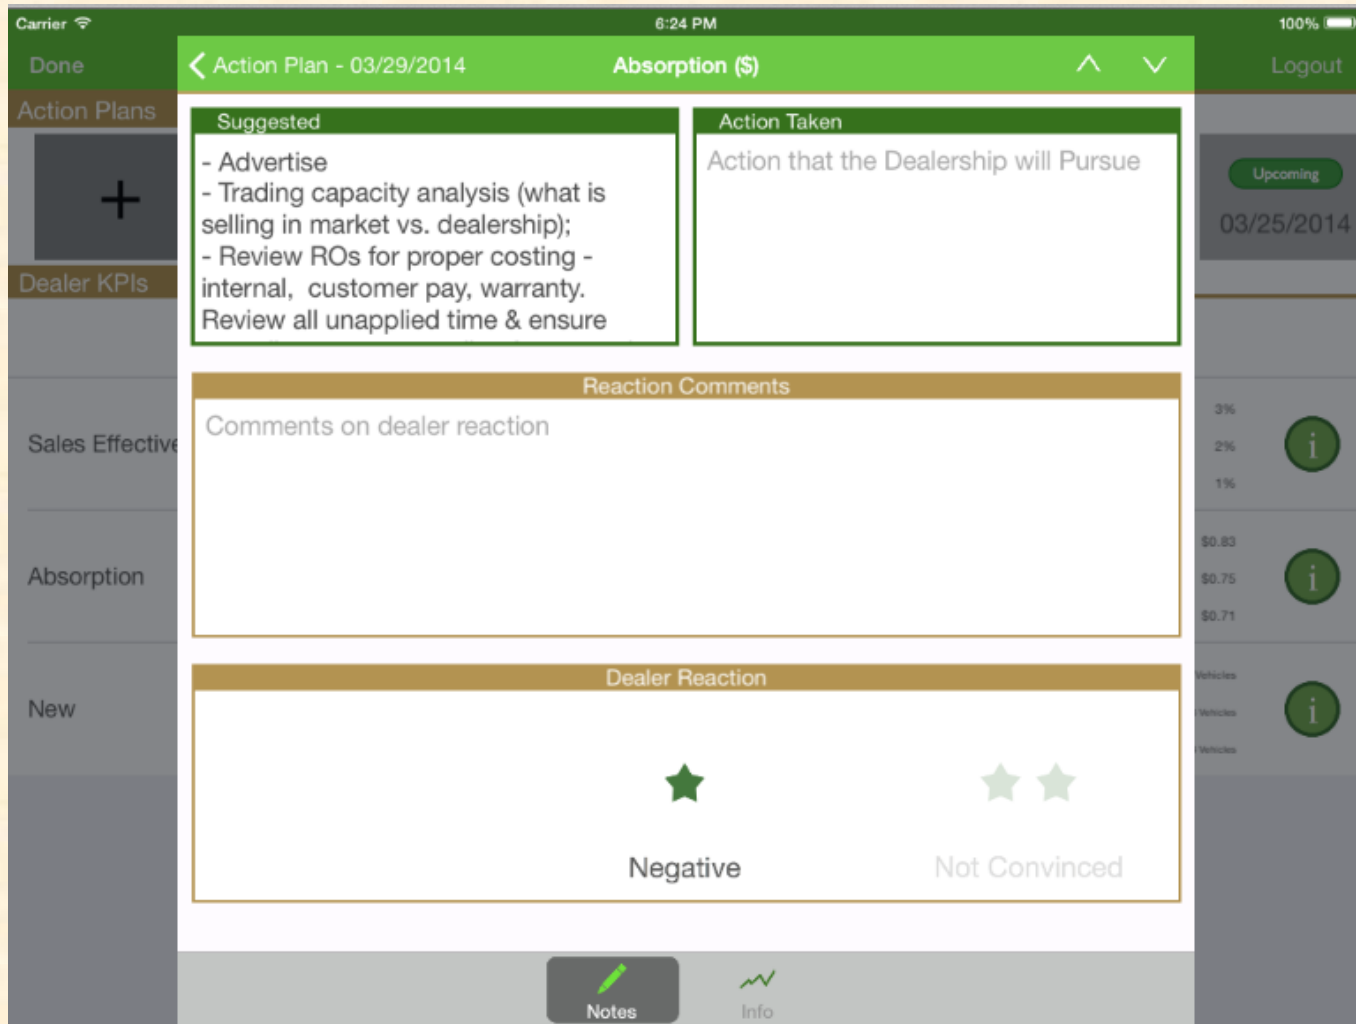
Carrier 6:24 PM 100%

Done

Action Plans

+

Dealer KPIs

Sales Effective

Absorption

New

Action Plan - 03/29/2014 Absorption ($)

Logout

Suggested
- Advertise
- Trading capacity analysis (what is selling in market vs. dealership);
- Review ROs for proper costing - internal, customer pay, warranty. Review all unapplied time & ensure

Action Taken
Action that the Dealership will Pursue

Upcoming
03/25/2014

Reaction Comments
Comments on dealer reaction

3%
2%
1%

$0.83
$0.75
$0.71

Vehicles
Vehicles
Vehicles

Dealer Reaction

Negative

Not Convinced

Notes

Info